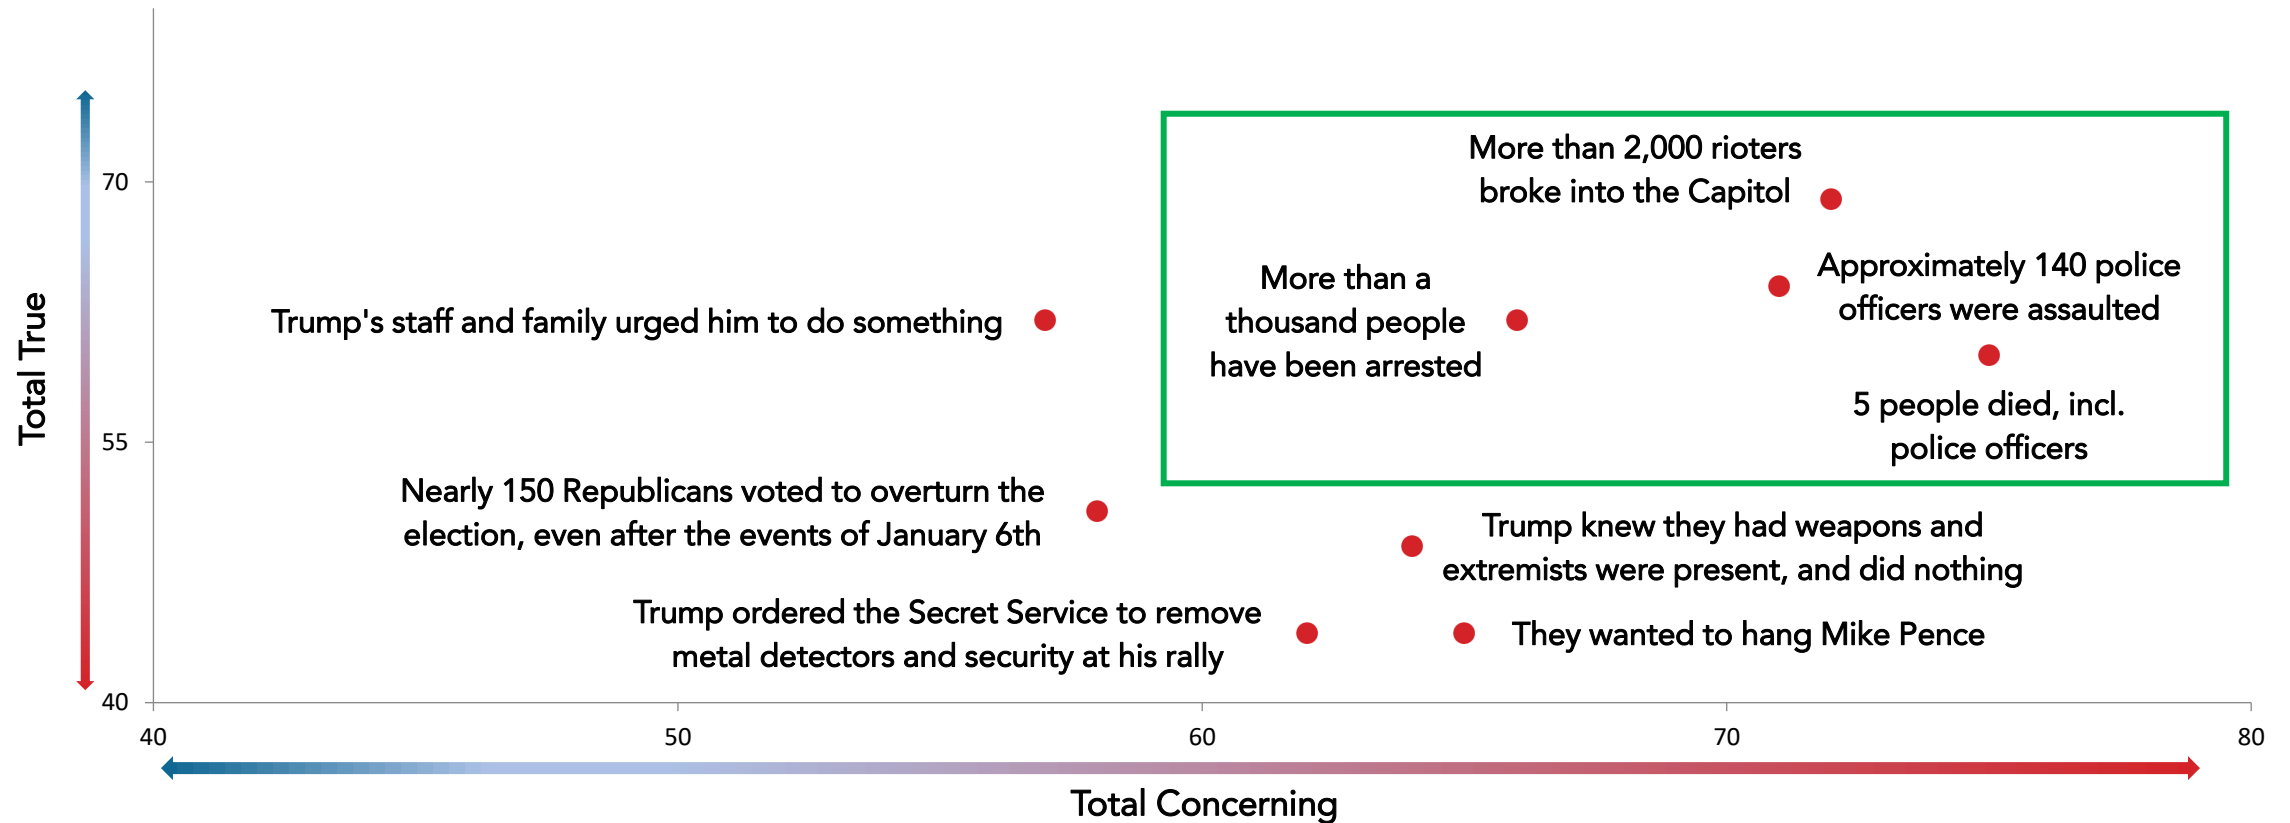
More than 2,000 rioters broke into the Capitol

More than a thousand people have been arrested

Approximately 140 police officers were assaulted

5 people died, incl. police officers

Trump's staff and family urged him to do something

Nearly 150 Republicans voted to overturn the election, even after the events of January 6th

Trump knew they had weapons and extremists were present, and did nothing

Trump ordered the Secret Service to remove metal detectors and security at his rally

They wanted to hang Mike Pence

Total True

70

55

40

40

50

60

70

80

Total Concerning